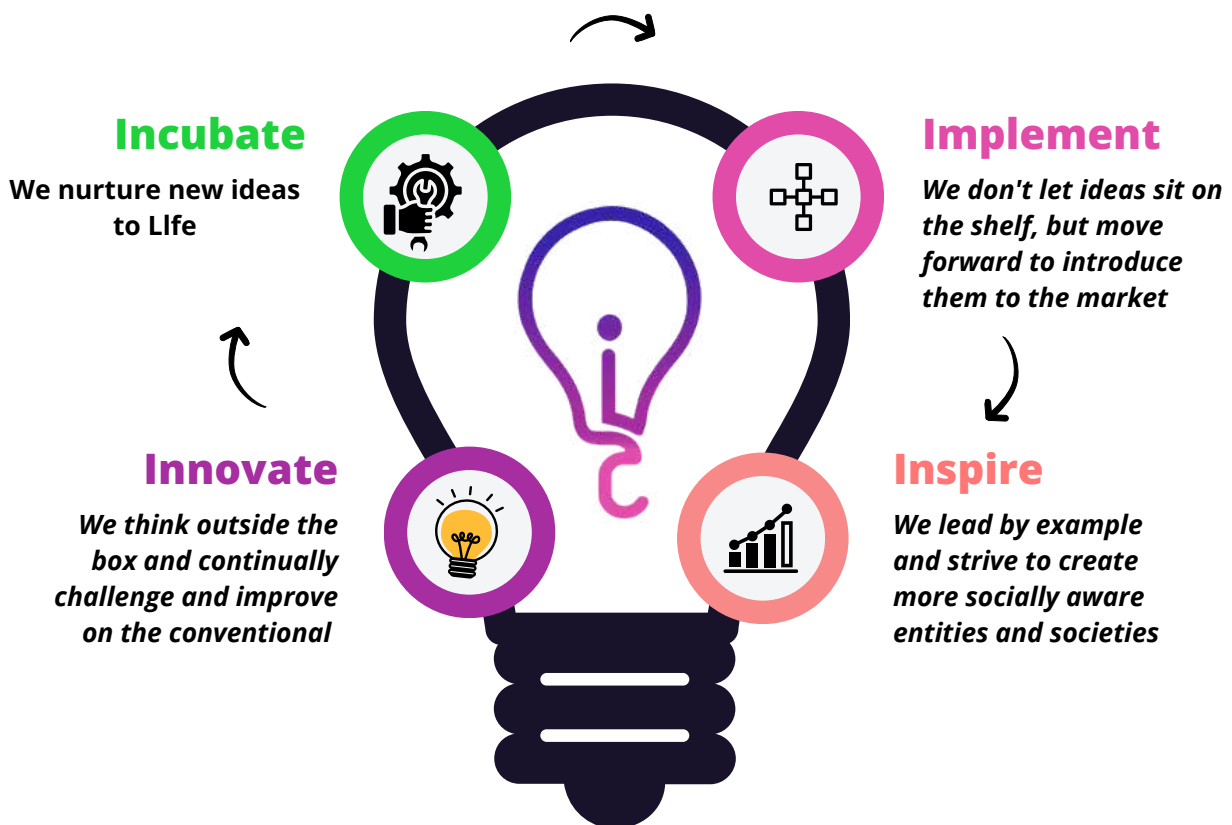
Incubate

We nurture new ideas to LIfe

Implement

We don't let ideas sit on the shelf, but move forward to introduce them to the market

Innovate

We think outside the box and continually challenge and improve on the conventional

Inspire

We lead by example and strive to create more socially aware entities and societies